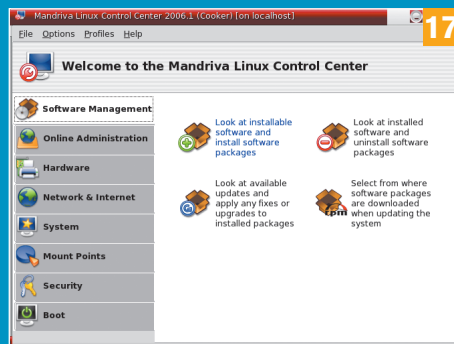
Mandriva Linux Control Center 2006.1 (Cooker) [on localhost]

17

File Options Profiles Help

Welcome to the Mandriva Linux Control Center

Software Management

Online Administration

Hardware

Network & Internet

System

Mount Points

Security

Boot

Look at installable software and install software packages

Look at installed software and uninstall software packages

Look at available updates and apply any fixes or upgrades to installed packages

rpm

Select from where software packages are downloaded when updating the system